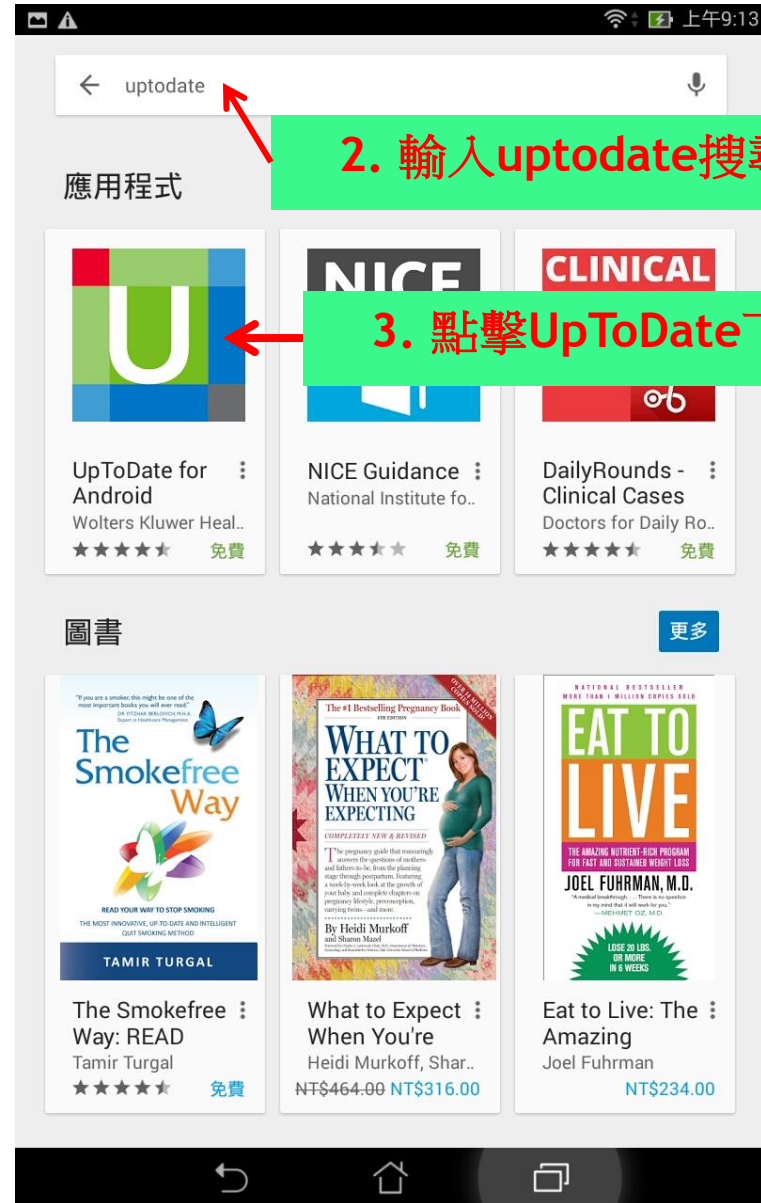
上午9:13

uptodate

2. 輸入uptodate搜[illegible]

應用程式

NICE

CLINICAL

3. 點擊UpToDate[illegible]

UpToDate for Android
Wolters Kluwer Heal..
免費

NICE Guidance
National Institute fo..
免費

DailyRounds - Clinical Cases
Doctors for Daily Ro..
免費

圖書

更多

"If you are a smoker, this might be one of the most important books you will ever read."
The Smokefree Way
READ YOUR WAY TO STOP SMOKING
THE MOST INNOVATIVE, UP-TO-DATE AND INTELLIGENT QUIT SMOKING METHOD
TAMIR TURGAL

The #1 Bestselling Pregnancy Book
WHAT TO EXPECT WHEN YOU'RE EXPECTING
COMPLETELY NEW & REVISED
By Heidi Murkoff and Sharon Mazel

NATIONAL BESTSELLER
EAT TO LIVE
THE AMAZING NUTRIENT-RICH PROGRAM FOR FAST AND SUSTAINED WEIGHT LOSS
JOEL FUHRMAN, M.D.
—MEHMET OZ, M.D.
LOSE 20 LBS. OR MORE IN 6 WEEKS

The Smokefree Way: READ
Tamir Turgal
免費

What to Expect When You're
Heidi Murkoff, Shar..
NT$464.00 NT$316.00

Eat to Live: The Amazing
Joel Fuhrman
NT$234.00